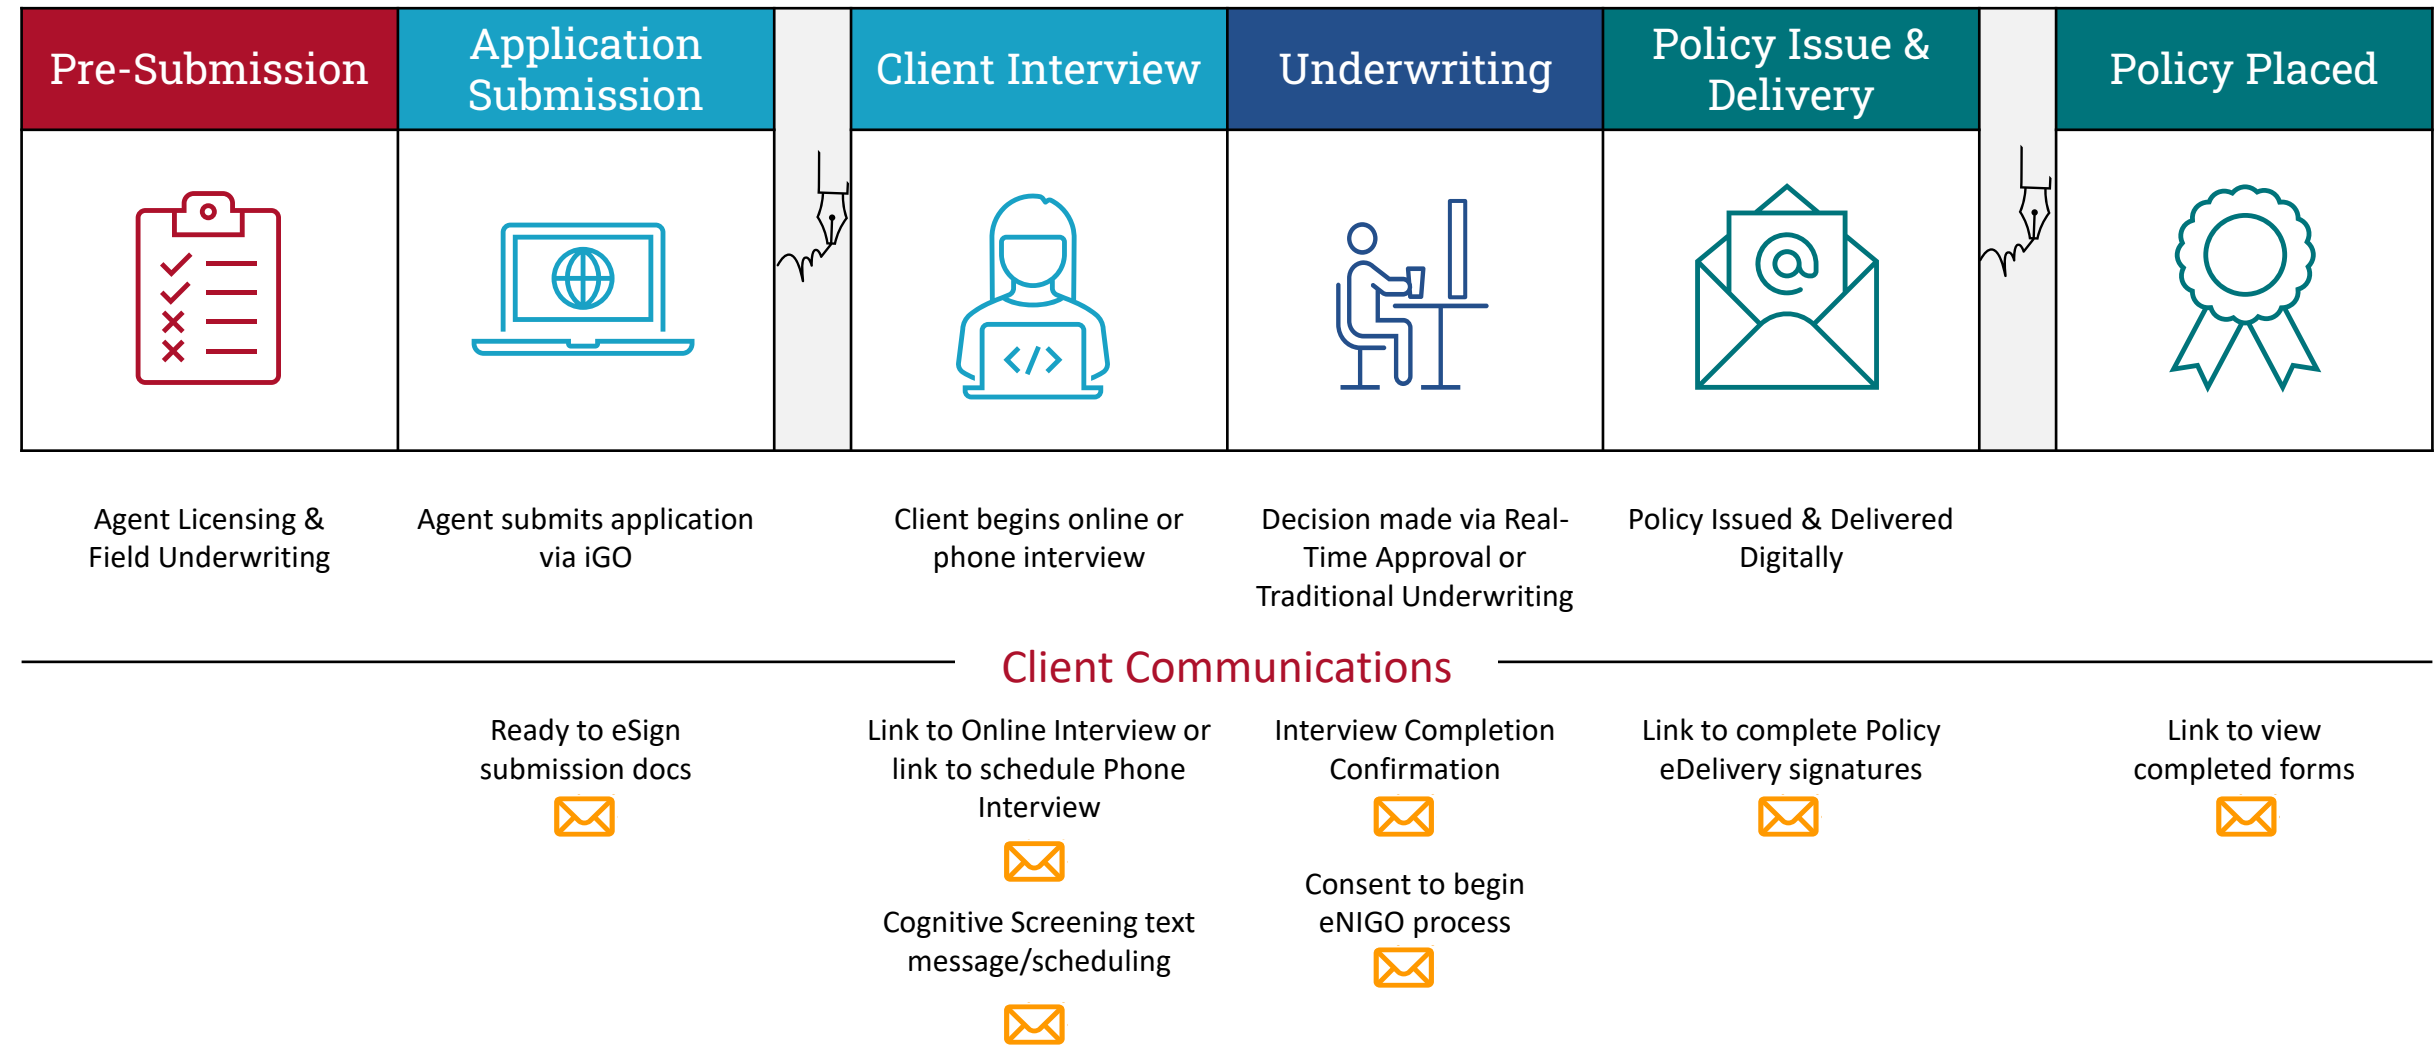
Pre-Submission

Application Submission

Client Interview

Underwriting

Policy Issue & Delivery

Policy Placed

Agent Licensing & Field Underwriting

Agent submits application via iGO

Client begins online or phone interview

Decision made via Real-Time Approval or Traditional Underwriting

Policy Issued & Delivered Digitally

Client Communications

Ready to eSign submission docs

Link to Online Interview or link to schedule Phone Interview

Cognitive Screening text message/scheduling

Interview Completion Confirmation

Consent to begin eNIGO process

Link to complete Policy eDelivery signatures

Link to view completed forms